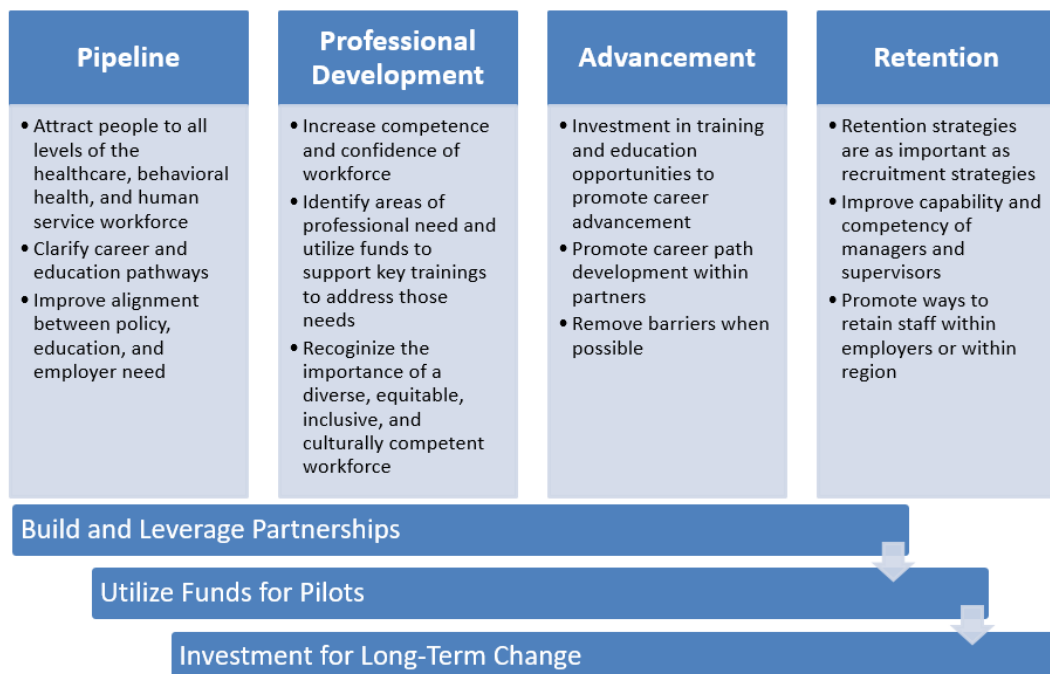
Pipeline

• Attract people to all levels of the healthcare, behavioral health, and human service workforce
• Clarify career and education pathways
• Improve alignment between policy, education, and employer need

Professional Development

• Increase competence and confidence of workforce
• Identify areas of professional need and utilize funds to support key trainings to address those needs
• Recoginize the importance of a diverse, equitable, inclusive, and culturally competent workforce

Advancement

• Investment in training and education opportunities to promote career advancement
• Promote career path development within partners
• Remove barriers when possible

Retention

• Retention strategies are as important as recruitment strategies
• Improve capability and competency of managers and supervisors
• Promote ways to retain staff within employers or within region

Build and Leverage Partnerships

Utilize Funds for Pilots

Investment for Long-Term Change